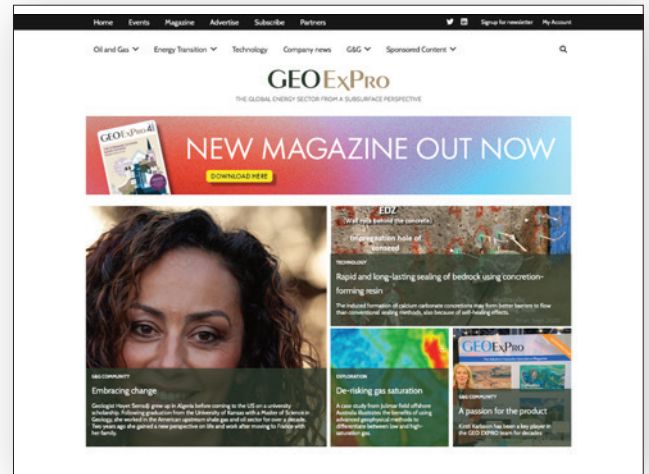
Home Events Magazine Advertise Subscribe Partners

Signup for newsletter My Account

Oil and Gas Energy Transition Technology Company news G&G Sponsored Content

GEO ExPro

THE GLOBAL ENERGY SECTOR FROM A SUBSURFACE PERSPECTIVE

NEW MAGAZINE OUT NOW

DOWNLOAD HERE

EDZ

Wall rock behind the concrete

Impregnation hole of bensed

TECHNOLOGY

Rapid and long-lasting sealing of bedrock using concretion-forming resin

The induced formation of calcium carbonate concretions may form better barriers to flow than conventional sealing methods, also because of self-healing effects.

G&G COMMUNITY

Embracing change

Geologist Hayat Seroudj grew up in Algeria before coming to the US on a university scholarship. Following graduation from the University of Kansas with a Master of Science in Geology, she worked in the American upstream shale gas and oil sector for over a decade. Two years ago she gained a new perspective on life and work after moving to France with her family.

EXPLORATION

De-risking gas saturation

A case study from Julimar field offshore Australia illustrates the benefits of using advanced geophysical methods to differentiate between low and high-saturation gas.

GEO ExPro

G&G COMMUNITY

A passion for the product

Kristi Karlsson has been a key player in the GEO EXPRO team for decades.